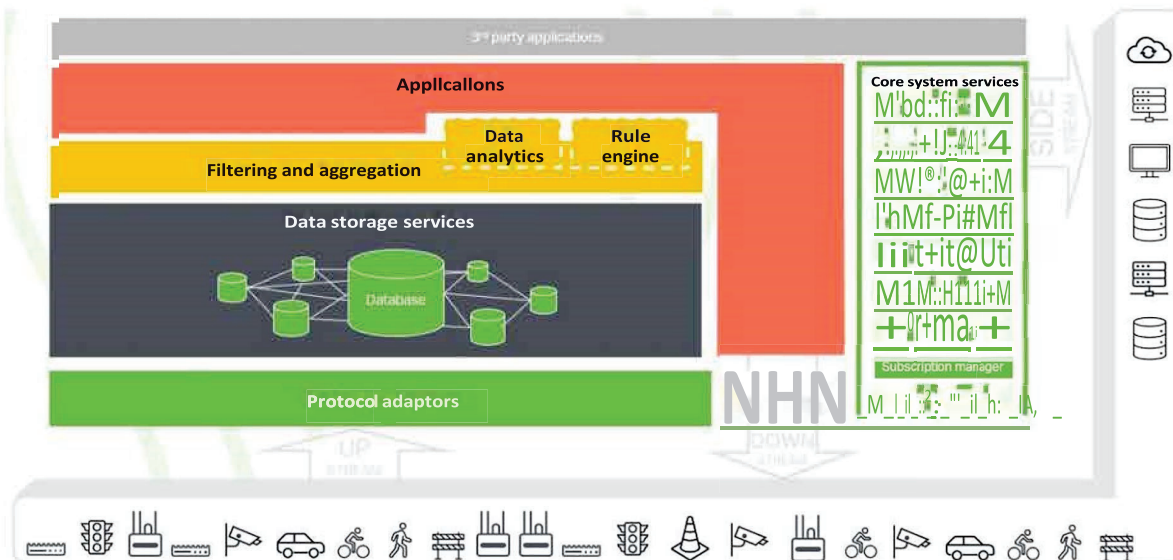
3rd party applications

Appllcallons

Data analytics

Rule engine

Filtering and aggregation

Data storage services

Database

Protocol adaptors

Core system services

M'bd::fi:M

,+!J::#41 4

MW!®:@+i:M

l'hMf-Pi#Mfl

iit+it@Uti

M1M::H111i+M

+r+ma+

Subscription manager

NHN

M_l_il_:_:'_il_h:_IA,

SIDE STREAM

UP STREAM

DOWN STREAM